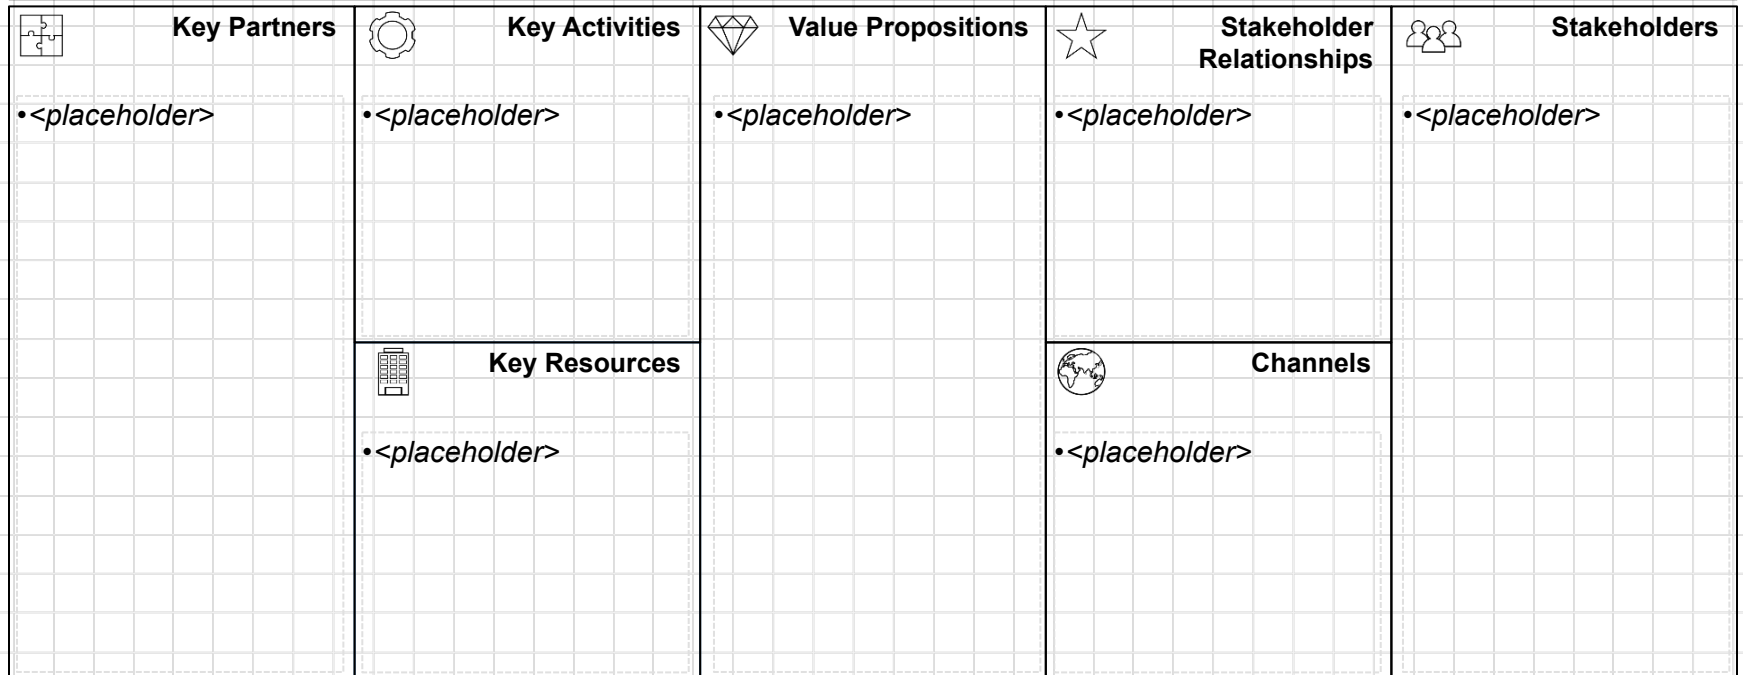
Key Partners

•<placeholder>

Key Activities

•<placeholder>

Key Resources

•<placeholder>

Value Propositions

•<placeholder>

Stakeholder Relationships

•<placeholder>

Channels

•<placeholder>

Stakeholders

•<placeholder>